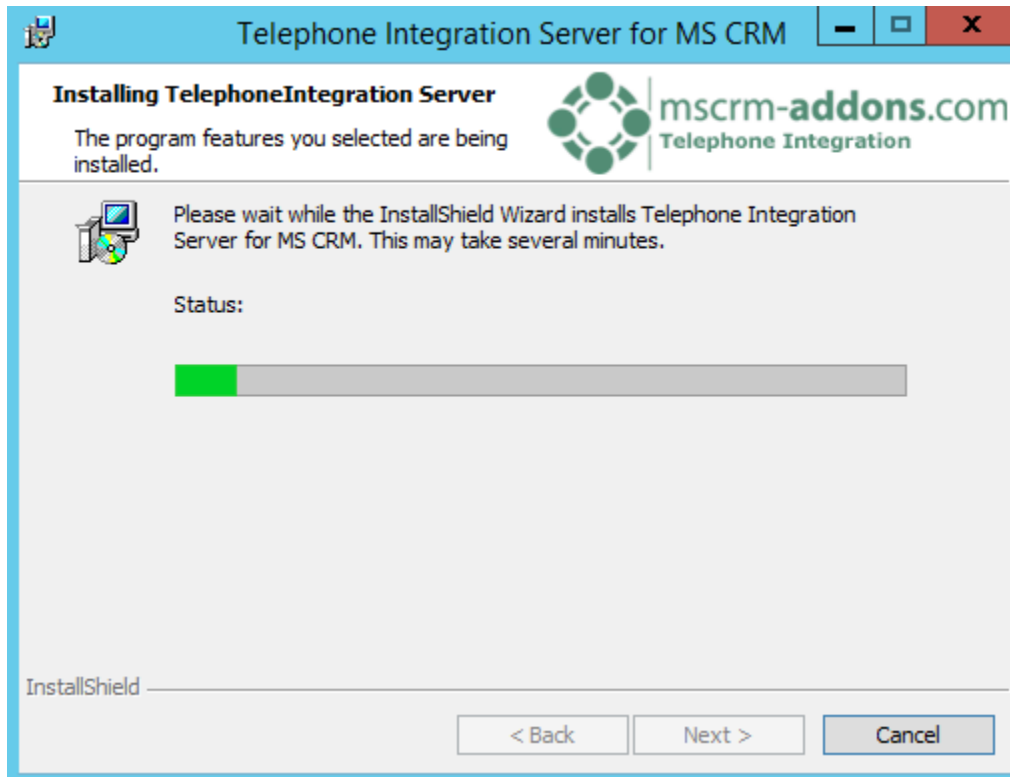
Telephone Integration Server for MS CRM

Installing TelephoneIntegration Server

The program features you selected are being installed.

mscrm-addons.com
Telephone Integration

Please wait while the InstallShield Wizard installs Telephone Integration Server for MS CRM. This may take several minutes.

Status:

InstallShield

< Back
Next >
Cancel